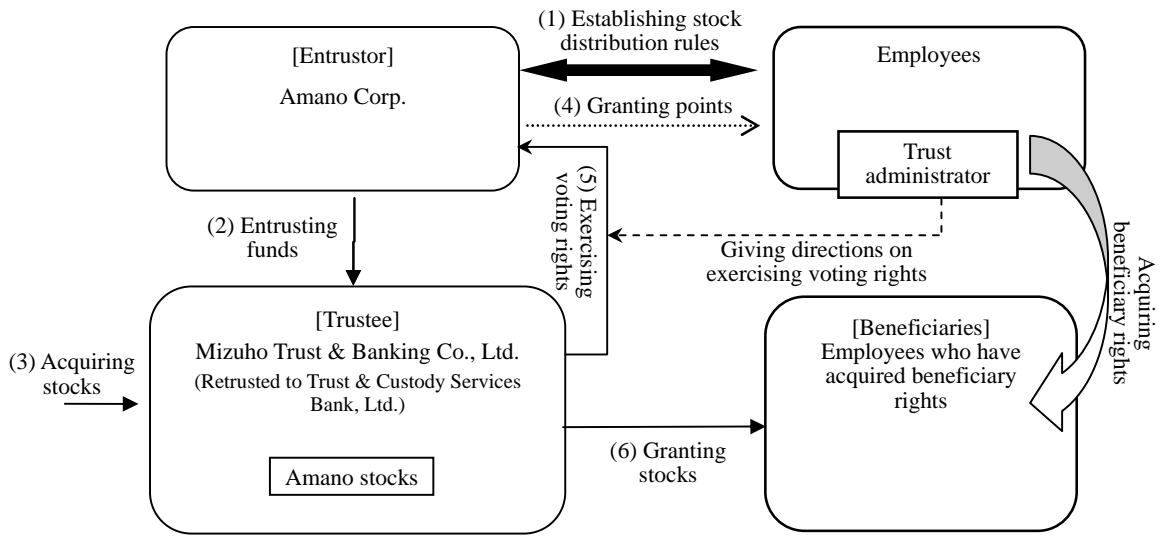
[Entrustor]
Amano Corp.

(1) Establishing stock distribution rules

Employees

(4) Granting points

Trust administrator

(5) Exercising voting rights

(2) Entrusting funds

Giving directions on exercising voting rights

Acquiring beneficiary rights

[Trustee]
Mizuho Trust & Banking Co., Ltd.
(Retrusted to Trust & Custody Services Bank, Ltd.)

Amano stocks

(3) Acquiring stocks

[Beneficiaries]
Employees who have acquired beneficiary rights

(6) Granting stocks